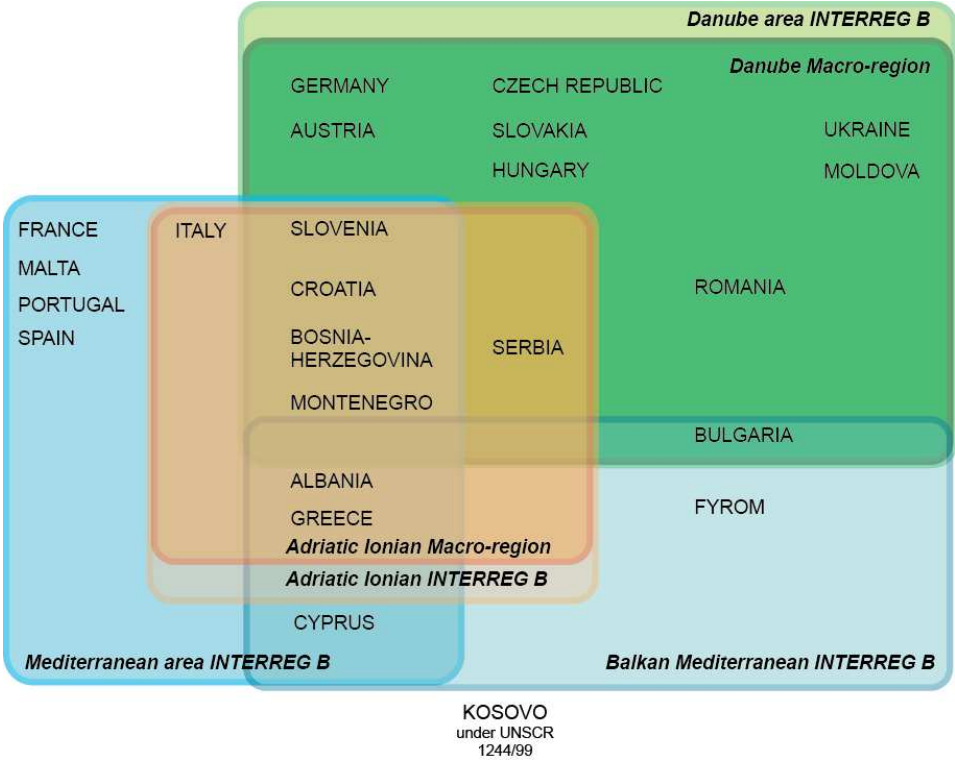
Danube area INTERREG B

Danube Macro-region

GERMANY

CZECH REPUBLIC

AUSTRIA

SLOVAKIA

UKRAINE

HUNGARY

MOLDOVA

FRANCE

MALTA

PORTUGAL

SPAIN

ITALY

SLOVENIA

CROATIA

ROMANIA

BOSNIA-HERZEGOVINA

SERBIA

MONTENEGRO

BULGARIA

ALBANIA

FYROM

GREECE

Adriatic Ionian Macro-region

Adriatic Ionian INTERREG B

CYPRUS

Mediterranean area INTERREG B

Balkan Mediterranean INTERREG B

KOSOVO
under UNSCR
1244/99